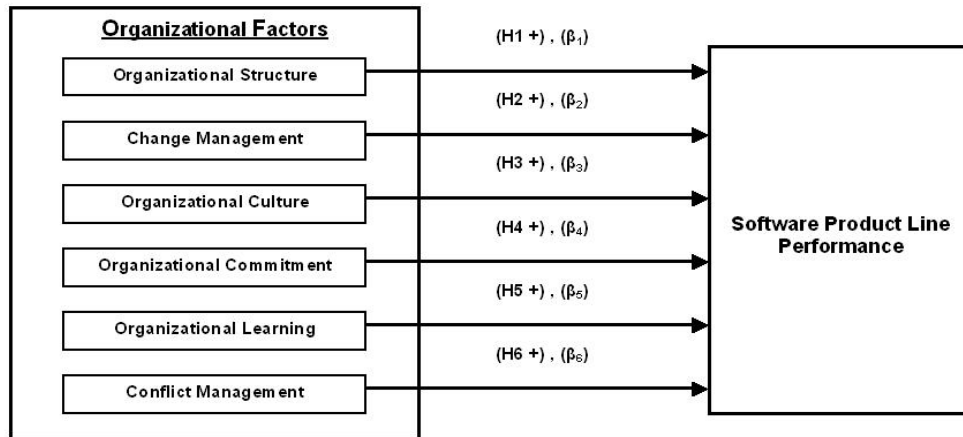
Organizational Factors

Organizational Structure

Change Management

Organizational Culture

Organizational Commitment

Organizational Learning

Conflict Management

(H1 +) , ($\beta_1$)

(H2 +) , ($\beta_2$)

(H3 +) , ($\beta_3$)

(H4 +) , ($\beta_4$)

(H5 +) , ($\beta_5$)

(H6 +) , ($\beta_6$)

Software Product Line Performance